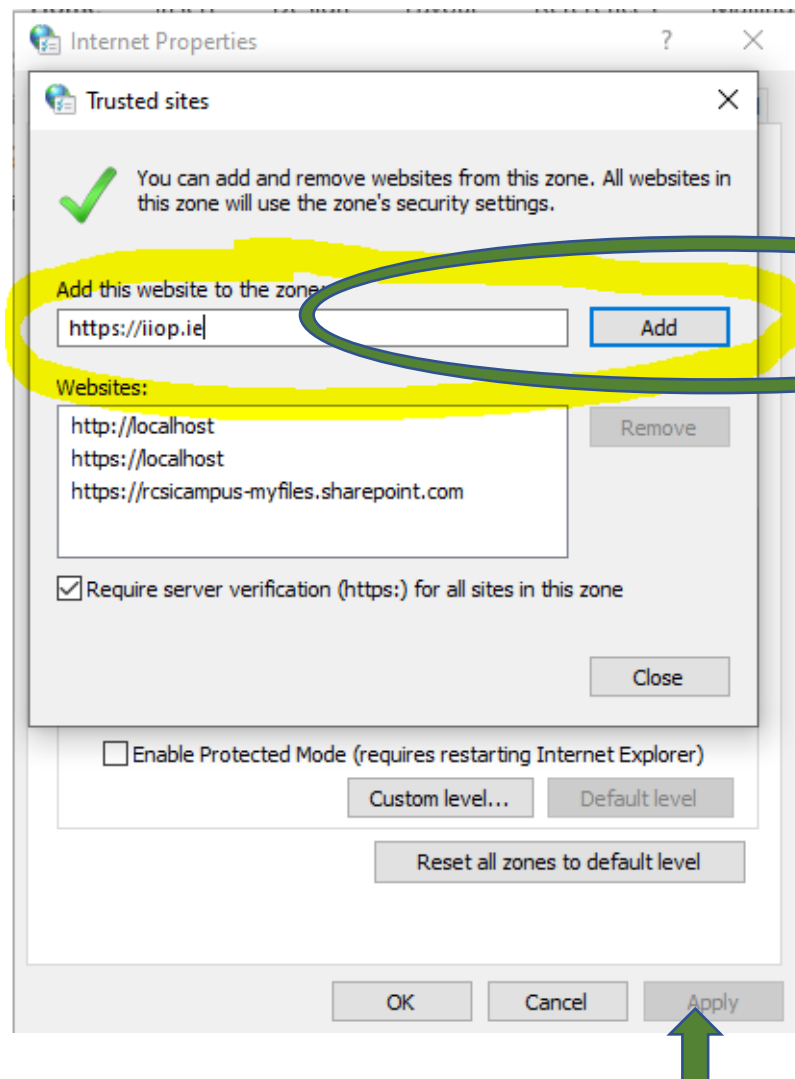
Internet Properties
?
Trusted sites
You can add and remove websites from this zone. All websites in this zone will use the zone's security settings.
Add this website to the zone:
https://iiop.ie
Add
Websites:
http://localhost
https://localhost
https://rcsicampus-myfiles.sharepoint.com
Remove
Require server verification (https:) for all sites in this zone
Close
Enable Protected Mode (requires restarting Internet Explorer)
Custom level...
Default level
Reset all zones to default level
OK
Cancel
Apply